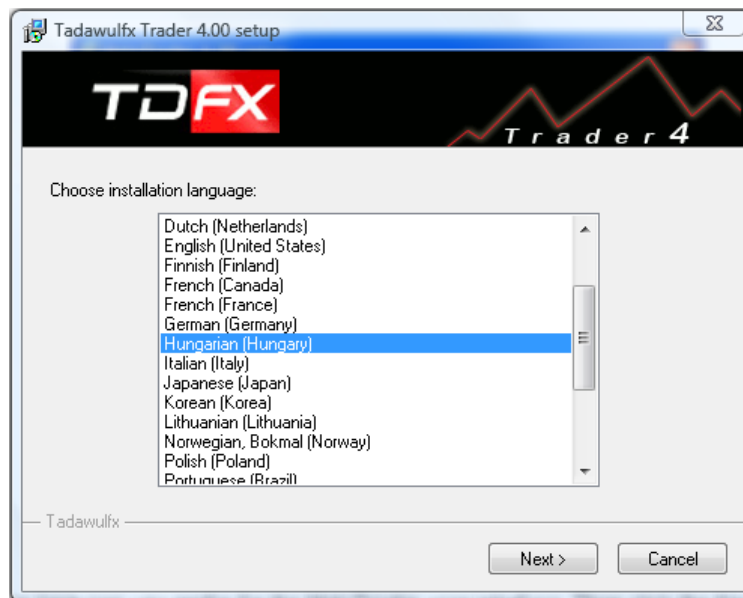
Tadawulfx Trader 4.00 setup

TDFX
Trader 4

Choose installation language:

Dutch (Netherlands)
English (United States)
Finnish (Finland)
French (Canada)
French (France)
German (Germany)
Hungarian (Hungary)
Italian (Italy)
Japanese (Japan)
Korean (Korea)
Lithuanian (Lithuania)
Norwegian, Bokmal (Norway)
Polish (Poland)
Portuguese (Brazil)

Tadawulfx

Next >
Cancel